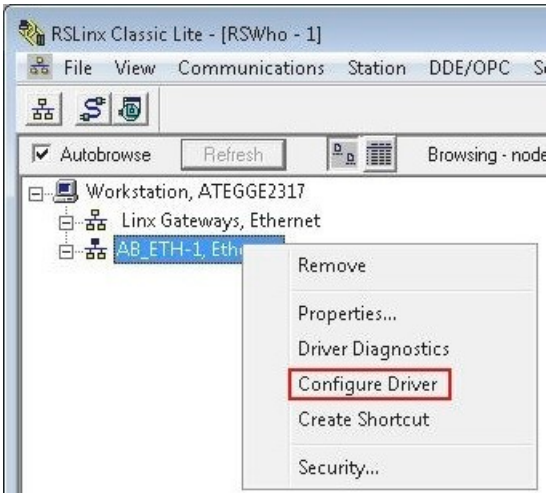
RSLinx Classic Lite - [RSWho - 1]

File View Communications Station DDE/OPC S

Autobrowse Refresh Browsing - node

Workstation, ATEGGE2317
Linx Gateways, Ethernet
AB_ETH-1, Ethe

Remove
Properties...
Driver Diagnostics
Configure Driver
Create Shortcut
Security...